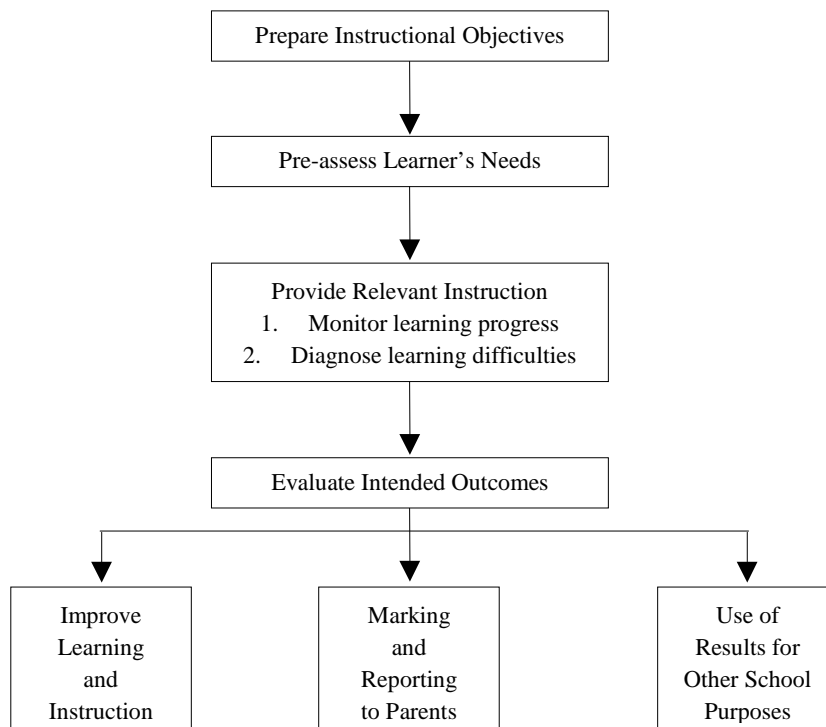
Prepare Instructional Objectives

Pre-assess Learner's Needs

Provide Relevant Instruction
1. Monitor learning progress
2. Diagnose learning difficulties

Evaluate Intended Outcomes

Improve Learning and Instruction

Marking and Reporting to Parents

Use of Results for Other School Purposes